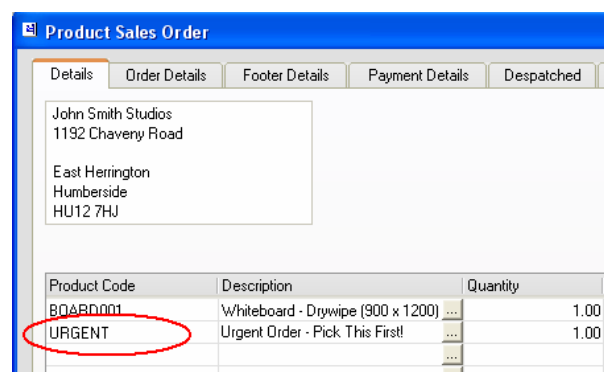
Product Sales Order

Details | Order Details | Footer Details | Payment Details | Despatched

John Smith Studios
1192 Chaveny Road

East Herrington
Humberside
HU12 7HJ

| Product Code | Description | Quantity |
|---|---|---|
| BOARD001 | Whiteboard - Drywipe (900 x 1200) ... | 1.00 |
| URGENT | Urgent Order - Pick This First! ... | 1.00 |
| | ... | |